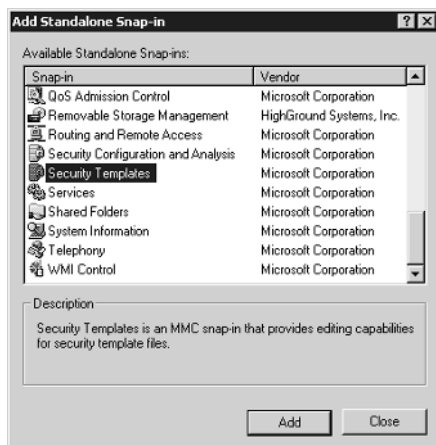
Add Standalone Snap-in

? X

Available Standalone Snap-ins:

| Snap-in | Vendor |
|---|---|
| QoS Admission Control | Microsoft Corporation |
| Removable Storage Management | HighGround Systems, Inc. |
| Routing and Remote Access | Microsoft Corporation |
| Security Configuration and Analysis | Microsoft Corporation |
| Security Templates | Microsoft Corporation |
| Services | Microsoft Corporation |
| Shared Folders | Microsoft Corporation |
| System Information | Microsoft Corporation |
| Telephony | Microsoft Corporation |
| WMI Control | Microsoft Corporation |

Description

Security Templates is an MMC snap-in that provides editing capabilities for security template files.

Add

Close